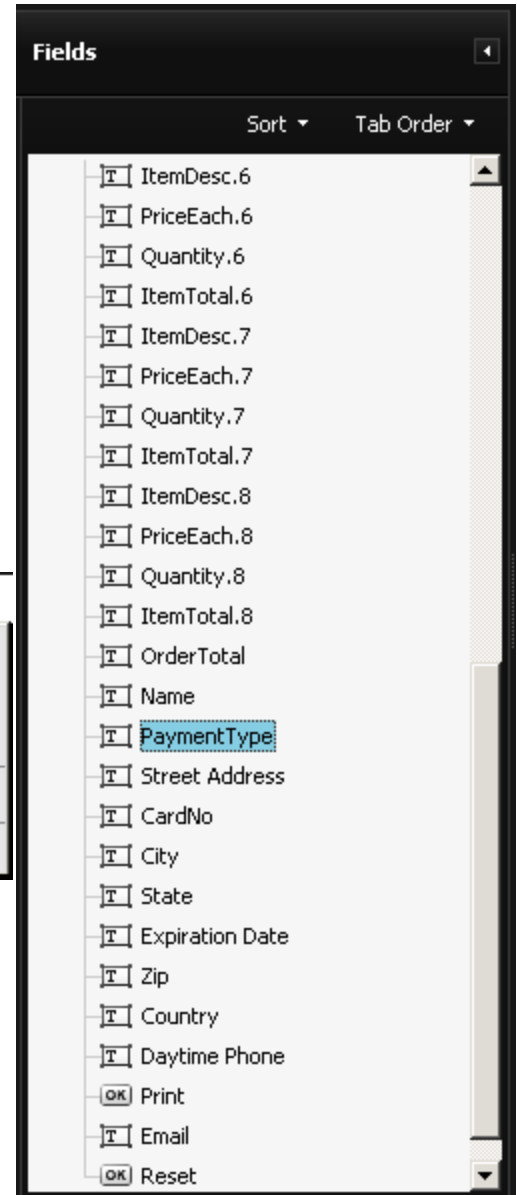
Fields

Sort ▾ Tab Order ▾

T ItemDesc.6
T PriceEach.6
T Quantity.6
T ItemTotal.6
T ItemDesc.7
T PriceEach.7
T Quantity.7
T ItemTotal.7
T ItemDesc.8
T PriceEach.8
T Quantity.8
T ItemTotal.8
T OrderTotal
T Name
T PaymentType
T Street Address
T CardNo
T City
T State
T Expiration Date
T Zip
T Country
T Daytime Phone
OK Print
T Email
OK Reset